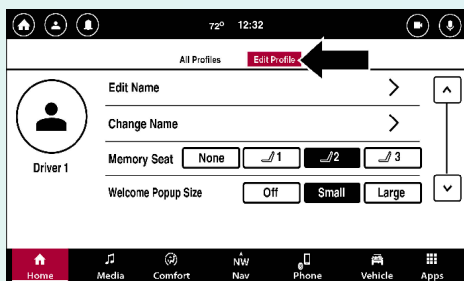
72° 12:32

All Profiles | Edit Profile

Driver 1

Edit Name

Change Name

Memory Seat | None | 1 | 2 | 3

Welcome Popup Size | Off | Small | Large

Home | Media | Comfort | NW Nav | Phone | Vehicle | Apps